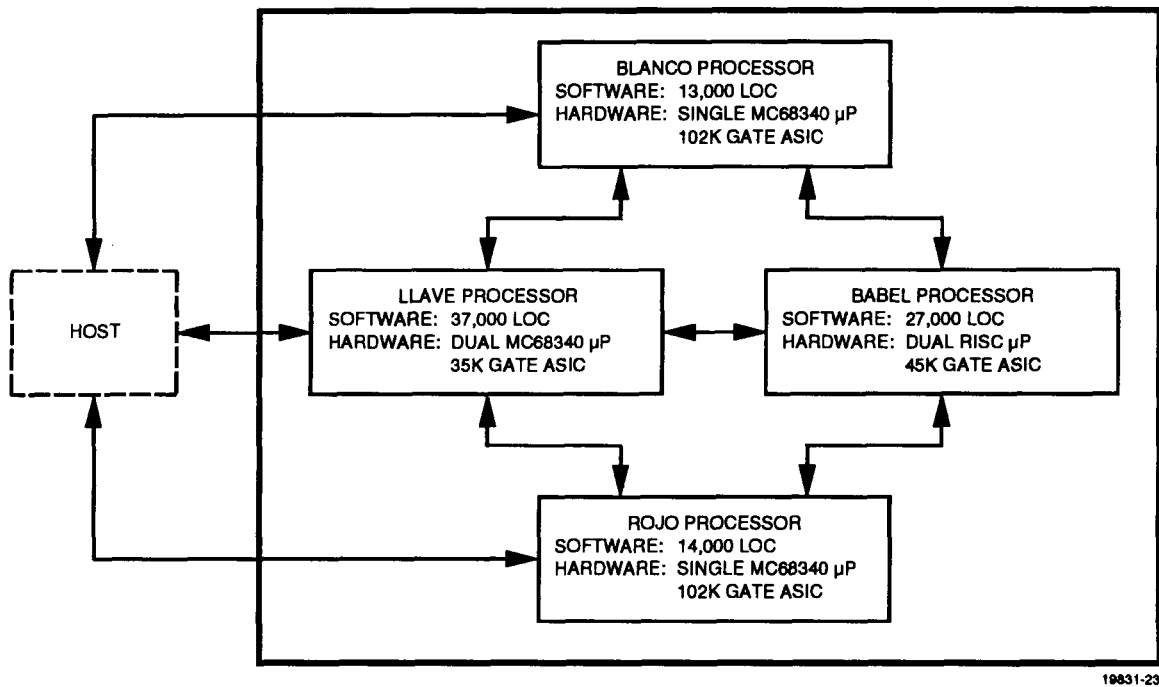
BLANCO PROCESSOR
SOFTWARE: 13,000 LOC
HARDWARE: SINGLE MC68340 μP
102K GATE ASIC

HOST

LLAVE PROCESSOR
SOFTWARE: 37,000 LOC
HARDWARE: DUAL MC68340 μP
35K GATE ASIC

BABEL PROCESSOR
SOFTWARE: 27,000 LOC
HARDWARE: DUAL RISC μP
45K GATE ASIC

ROJO PROCESSOR
SOFTWARE: 14,000 LOC
HARDWARE: SINGLE MC68340 μP
102K GATE ASIC

19831-23